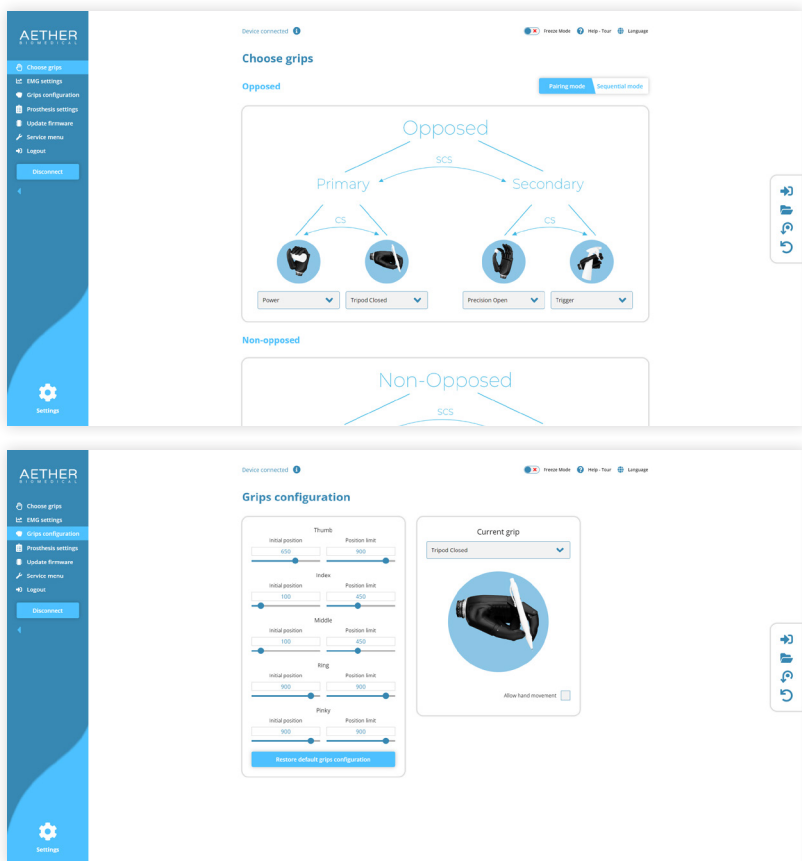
AETHER
BIOMEDICAL

Choose grips
EMG settings
Grips configuration
Prosthesis settings
Update firmware
Service menu
Logout

Disconnect

Settings

Device connected

Freeze Mode Help - Tour Language

Choose grips

Opposed

Pairing mode Sequential mode

Opposed

SCS

Primary

Secondary

CS

CS

Power

Tripod Closed

Precision Open

Trigger

Non-opposed

Non-Opposed

SCS

AETHER
BIOMEDICAL

Choose grips
EMG settings
Grips configuration
Prosthesis settings
Update firmware
Service menu
Logout

Disconnect

Settings

Device connected

Freeze Mode Help - Tour Language

Grips configuration

Thumb
Initial position Position limit
650 900

Index
Initial position Position limit
100 450

Middle
Initial position Position limit
100 450

Ring
Initial position Position limit
900 900

Pinky
Initial position Position limit
900 900

Restore default grips configuration

Current grip

Tripod Closed

Allow hand movement